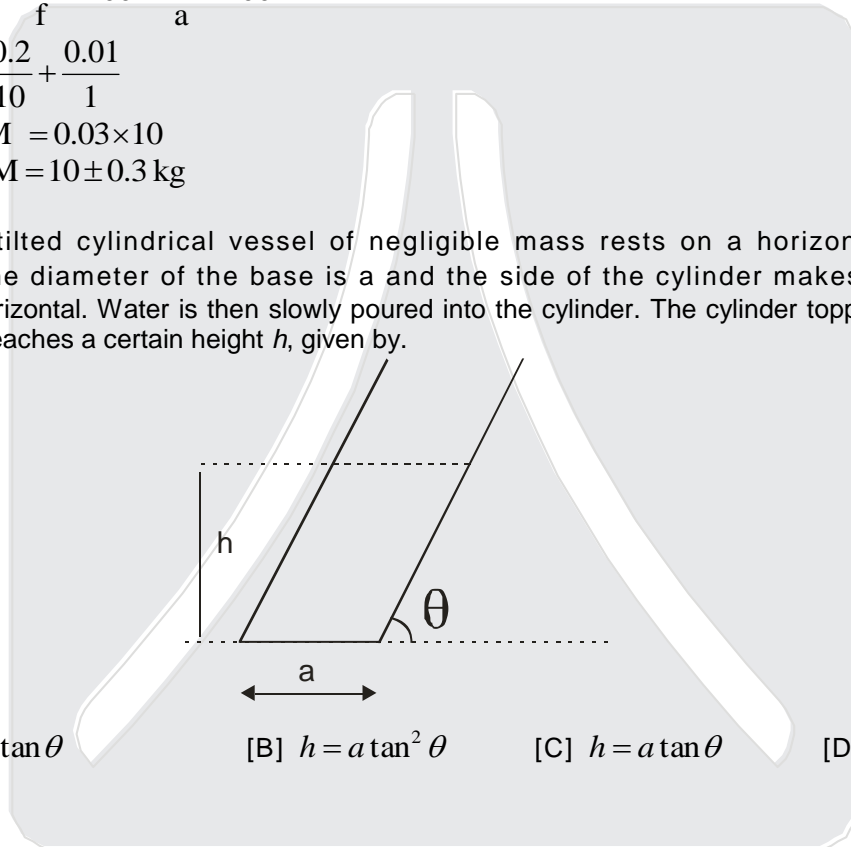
f a

$.2/10 + \frac{0.01}{1}$

$M = 0.03\times10$

$M = 10\pm0.3$ kg

tilted cylindrical vessel of negligible mass rests on a horizon e diameter of the base is a and the side of the cylinder makes rizontal. Water is then slowly poured into the cylinder. The cylinder topp eaches a certain height h, given by.

h

$\theta$

a

$\tan\theta$ [B] $h = a\tan^2\theta$ [C] $h = a\tan\theta$ [D